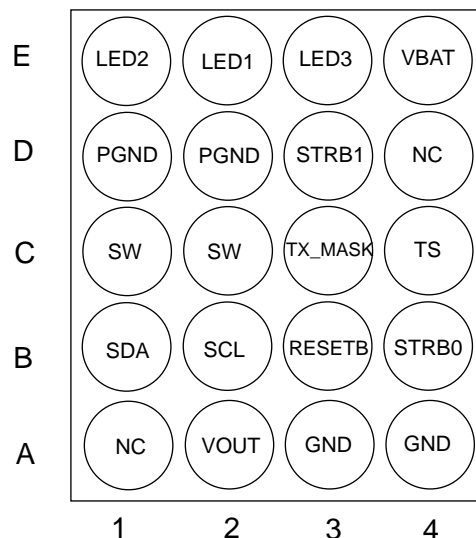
| | | | | |
|---|---|---|---|---|
| E | LED2 | LED1 | LED3 | VBAT |
| D | PGND | PGND | STRB1 | NC |
| C | SW | SW | TX_MASK | TS |
| B | SDA | SCL | RESETB | STRB0 |
| A | NC | VOUT | GND | GND |
| | 1 | 2 | 3 | 4 |